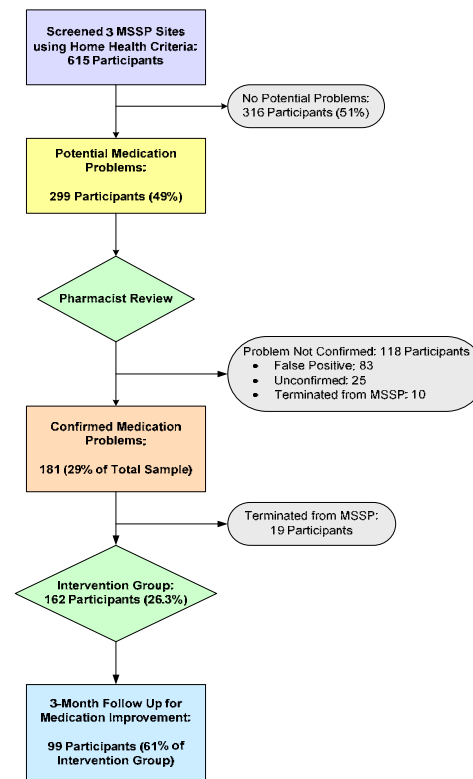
Screened 3 MSSP Sites using Home Health Criteria: 615 Participants

No Potential Problems: 316 Participants (51%)

Potential Medication Problems:

299 Participants (49%)

Pharmacist Review

Problem Not Confirmed: 118 Participants
- False Positive: 83
- Unconfirmed: 25
- Terminated from MSSP: 10

Confirmed Medication Problems:

181 (29% of Total Sample)

Terminated from MSSP: 19 Participants

Intervention Group: 162 Participants (26.3%)

3-Month Follow Up for Medication Improvement:

99 Participants (61% of Intervention Group)